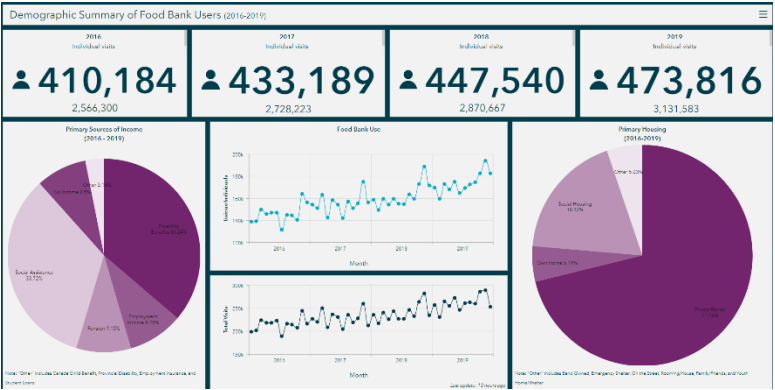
Demographic Summary of Food Bank Users (2016-2019)

2016
Individual visits
410,184
2,566,300

2017
Individual visits
433,189
2,728,223

2018
Individual visits
447,540
2,870,667

2019
Individual visits
473,816
3,131,583

Primary Sources of Income
(2016 - 2019)

Disability Benefits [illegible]
Employment Income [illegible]
Pension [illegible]
Social Assistance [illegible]
No Income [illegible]
Other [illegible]

Note: "Other" includes Canada Child Benefit, Provincial Disability, Employment Insurance, and Student Loans

Food Bank Use

Unique Individuals
Month
2016 2017 2018 2019

Total Visits
Month
2016 2017 2018 2019

Last update: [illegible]

Primary Housing
(2016-2019)

Other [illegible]
Social Housing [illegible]
Own Home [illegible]
Private Rental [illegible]

Note: "Other" includes Band Owned, Emergency Shelter, On the Street, Rooming House, Family/Friends, and Youth Home/Shelter